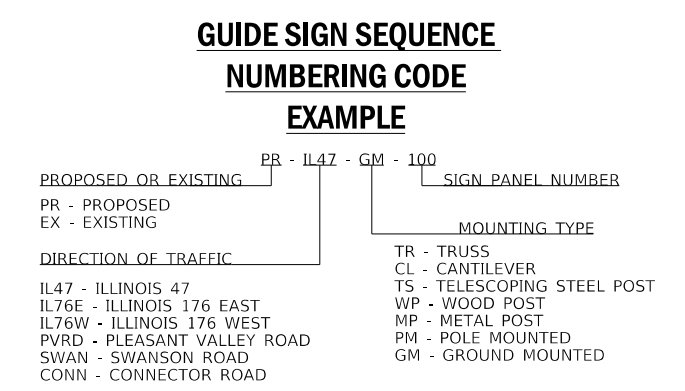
GUIDE SIGN SEQUENCE
NUMBERING CODE
EXAMPLE

PR - IL47 - GM - 100

PROPOSED OR EXISTING

SIGN PANEL NUMBER

PR - PROPOSED
EX - EXISTING

MOUNTING TYPE

DIRECTION OF TRAFFIC

TR - TRUSS
CL - CANTILEVER
TS - TELESCOPING STEEL POST
WP - WOOD POST
MP - METAL POST
PM - POLE MOUNTED
GM - GROUND MOUNTED

IL47 - ILLINOIS 47
IL76E - ILLINOIS 176 EAST
IL76W - ILLINOIS 176 WEST
PVRD - PLEASANT VALLEY ROAD
SWAN - SWANSON ROAD
CONN - CONNECTOR ROAD